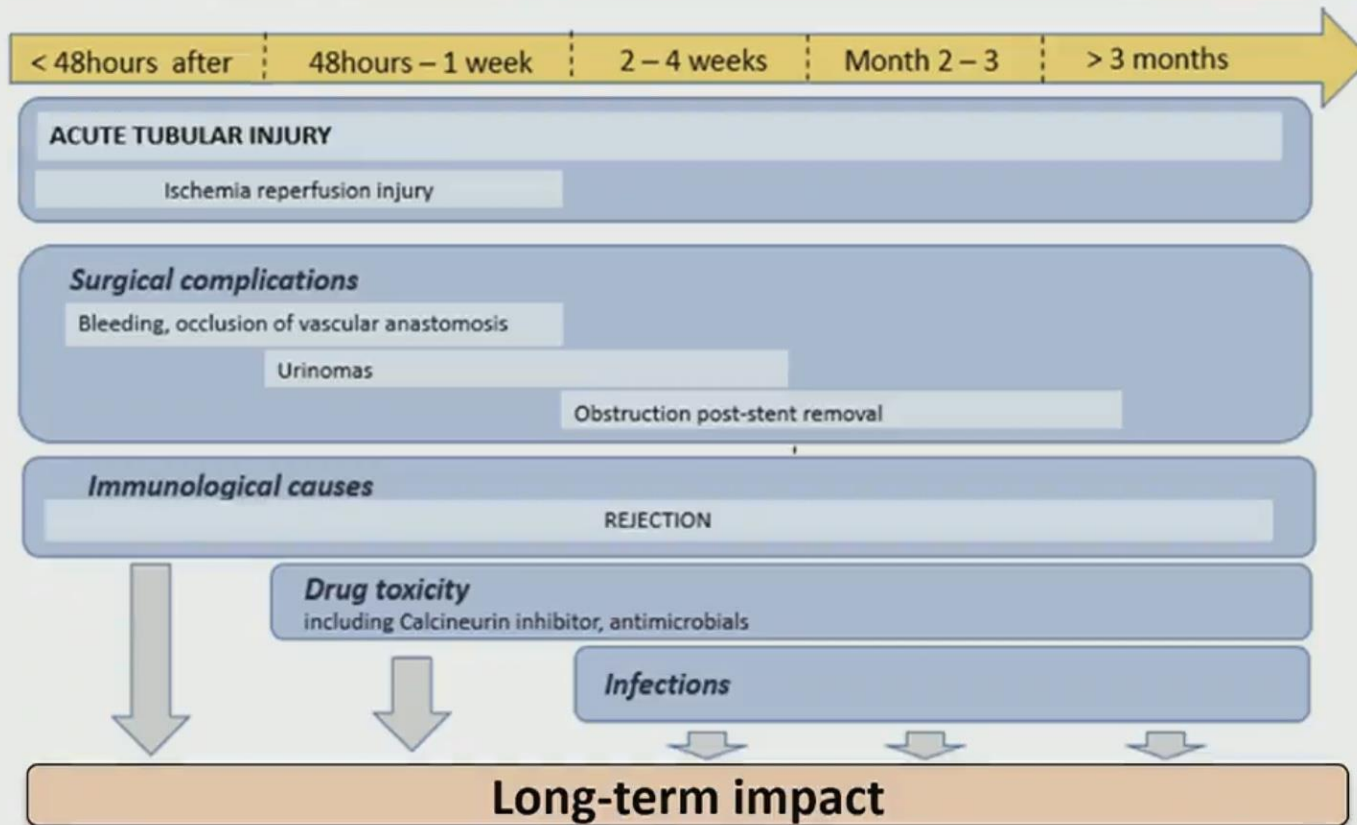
< 48hours after | 48hours – 1 week | 2 – 4 weeks | Month 2 – 3 | > 3 months

ACUTE TUBULAR INJURY

Ischemia reperfusion injury

Surgical complications

Bleeding, occlusion of vascular anastomosis

Urinomas

Obstruction post-stent removal

Immunological causes

REJECTION

Drug toxicity
including Calcineurin inhibitor, antimicrobials

Infections

Long-term impact